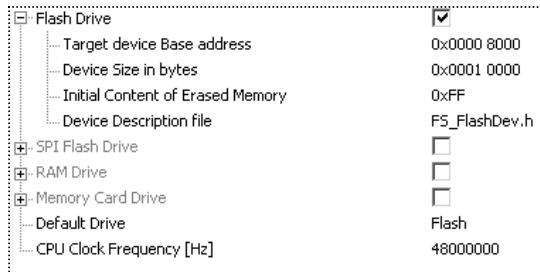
| | |
|---|---|
| Flash Drive | ☑ |
| Target device Base address | 0x0000 8000 |
| Device Size in bytes | 0x0001 0000 |
| Initial Content of Erased Memory | 0xFF |
| Device Description file | FS_FlashDev.h |
| SPI Flash Drive | ☐ |
| RAM Drive | ☐ |
| Memory Card Drive | ☐ |
| Default Drive | Flash |
| CPU Clock Frequency [Hz] | 48000000 |